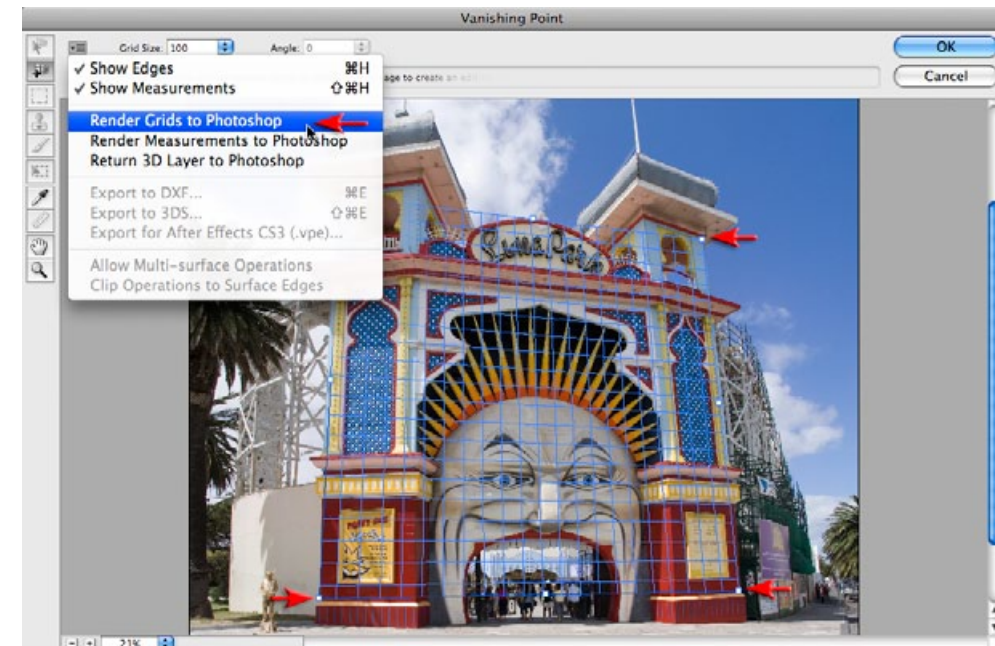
Vanishing Point

Grid Size: 100

Angle: 0

OK

Cancel

✓ Show Edges ⌘H
✓ Show Measurements ⇧⌘H
Render Grids to Photoshop
Render Measurements to Photoshop
Return 3D Layer to Photoshop
Export to DXF... ⌘E
Export to 3DS... ⇧⌘E
Export for After Effects CS3 (.vpe)...
Allow Multi-surface Operations
Clip Operations to Surface Edges

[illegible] age to create an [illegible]

Luna Park

21%